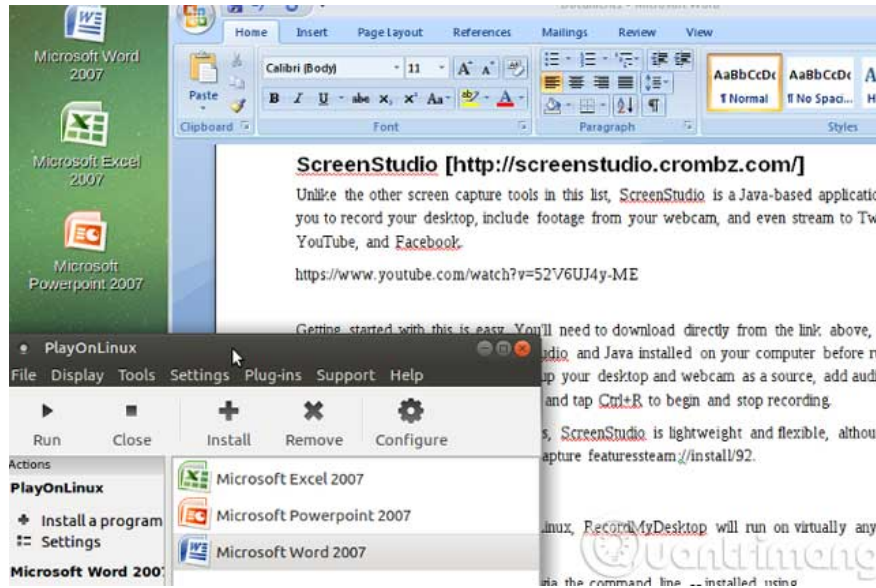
Microsoft Word 2007

Microsoft Excel 2007

Microsoft Powerpoint 2007

Home Insert Page Layout References Mailings Review View

Calibri (Body) 11

Paste

Clipboard Font Paragraph Styles

AaBbCcDc ¶ Normal AaBbCcDc ¶ No Spaci...

ScreenStudio [http://screenstudio.crombz.com/]

Unlike the other screen capture tools in this list, ScreenStudio is a Java-based applicatio you to record your desktop, include footage from your webcam, and even stream to Tw YouTube, and Facebook.

https://www.youtube.com/watch?v=52V6UJ4y-ME

Getting started with this is easy. You'll need to download directly from the link above, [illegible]dio and Java installed on your computer before r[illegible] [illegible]p your desktop and webcam as a source, add audi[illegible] and tap Ctrl+R to begin and stop recording.

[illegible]s, ScreenStudio is lightweight and flexible, althou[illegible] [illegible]apture featuressteam://install/92.

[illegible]inux, RecordMyDesktop will run on virtually any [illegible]

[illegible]a the command line, --installed using

PlayOnLinux

File Display Tools Settings Plug-ins Support Help

Run Close Install Remove Configure

Actions

PlayOnLinux

Install a program

Settings

Microsoft Word 2007

Microsoft Excel 2007

Microsoft Powerpoint 2007

Microsoft Word 2007

Quantrimang